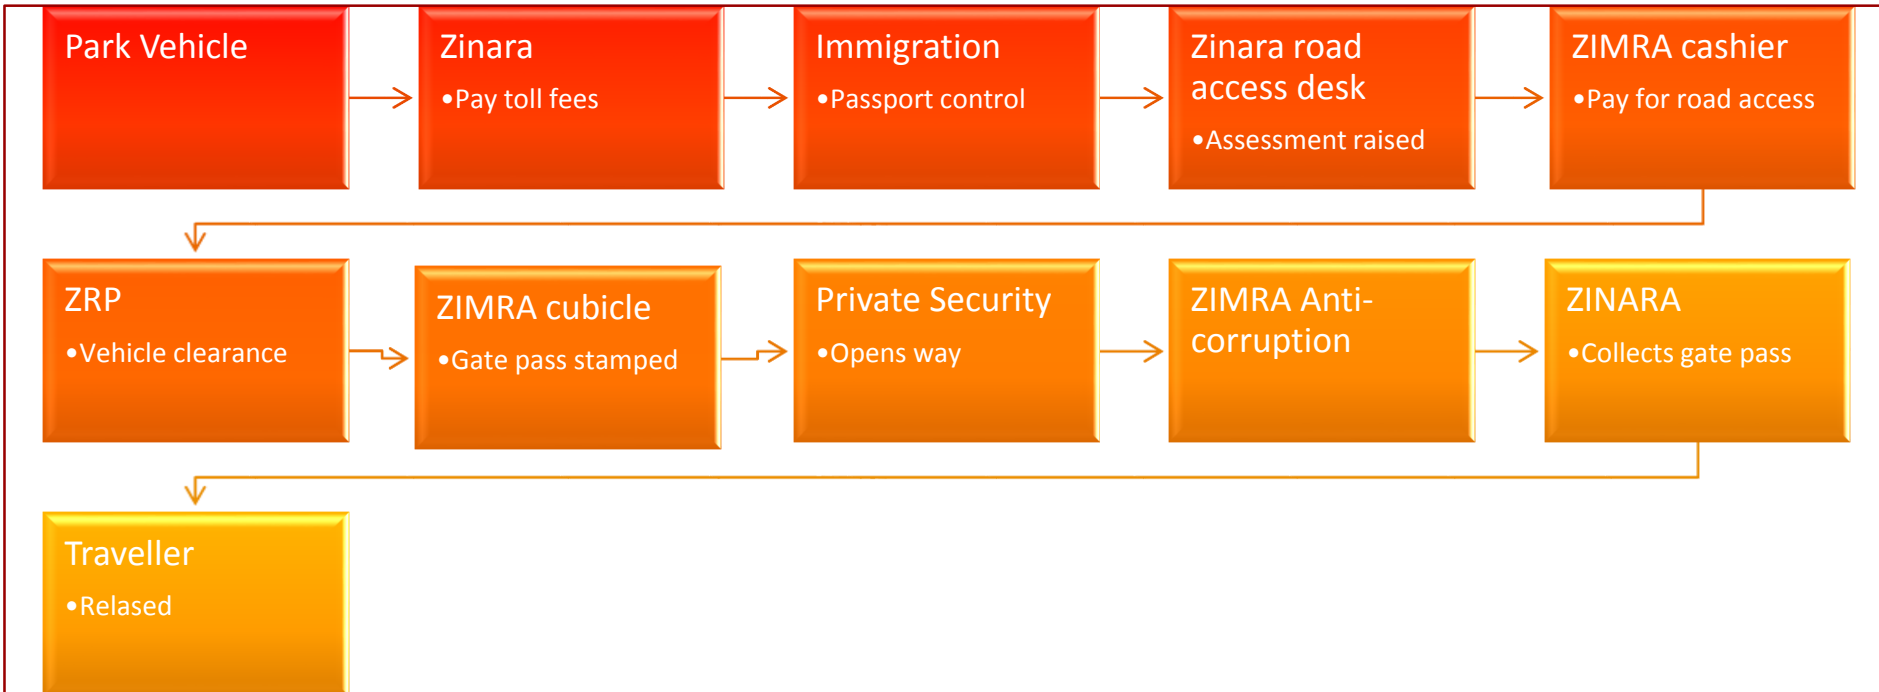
Park Vehicle

Zinara
•Pay toll fees

Immigration
•Passport control

Zinara road access desk
•Assessment raised

ZIMRA cashier
•Pay for road access

ZRP
•Vehicle clearance

ZIMRA cubicle
•Gate pass stamped

Private Security
•Opens way

ZIMRA Anti-corruption

ZINARA
•Collects gate pass

Traveller
•Relased